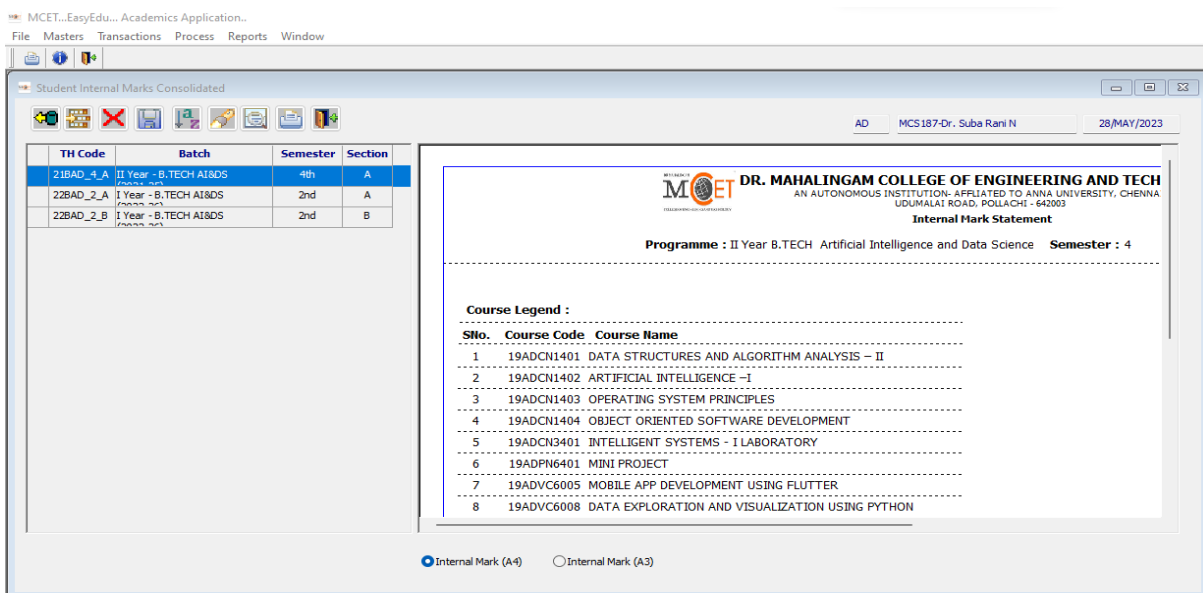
MCET...EasyEdu... Academics Application..
File Masters Transactions Process Reports Window

Student Internal Marks Consolidated

AD MCS187-Dr. Suba Rani N 28/MAY/2023

| TH Code | Batch | Semester | Section |
|---|---|---|---|
| 21BAD_4_A | II Year - B.TECH AI&DS | 4th | A |
| 22BAD_2_A | I Year - B.TECH AI&DS | 2nd | A |
| 22BAD_2_B | I Year - B.TECH AI&DS | 2nd | B |

MCET
DR. MAHALINGAM COLLEGE OF ENGINEERING AND TECH
AN AUTONOMOUS INSTITUTION- AFFLIATED TO ANNA UNIVERSITY, CHENNA
UDUMALAI ROAD, POLLACHI - 642003
Internal Mark Statement

Programme : II Year B.TECH Artificial Intelligence and Data Science Semester : 4

Course Legend :

| SNo. | Course Code | Course Name |
|---|---|---|
| 1 | 19ADCN1401 | DATA STRUCTURES AND ALGORITHM ANALYSIS – II |
| 2 | 19ADCN1402 | ARTIFICIAL INTELLIGENCE –I |
| 3 | 19ADCN1403 | OPERATING SYSTEM PRINCIPLES |
| 4 | 19ADCN1404 | OBJECT ORIENTED SOFTWARE DEVELOPMENT |
| 5 | 19ADCN3401 | INTELLIGENT SYSTEMS - I LABORATORY |
| 6 | 19ADPN6401 | MINI PROJECT |
| 7 | 19ADVC6005 | MOBILE APP DEVELOPMENT USING FLUTTER |
| 8 | 19ADVC6008 | DATA EXPLORATION AND VISUALIZATION USING PYTHON |

Internal Mark (A4) Internal Mark (A3)